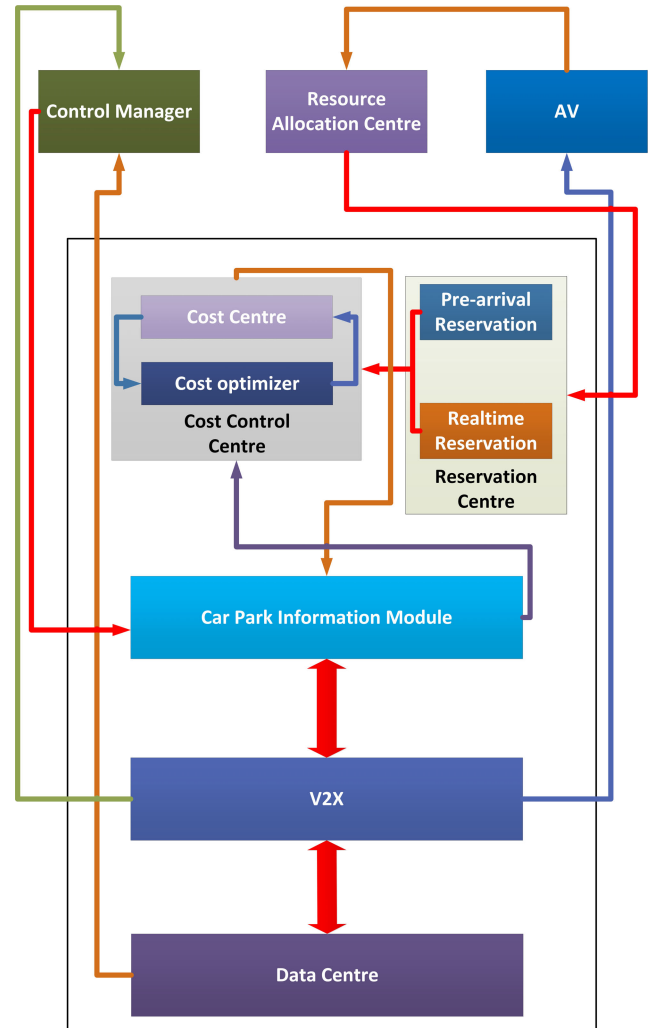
Control Manager

Resource Allocation Centre

AV

Cost Centre

Cost optimizer

Cost Control Centre

Pre-arrival Reservation

Realtime Reservation

Reservation Centre

Car Park Information Module

V2X

Data Centre